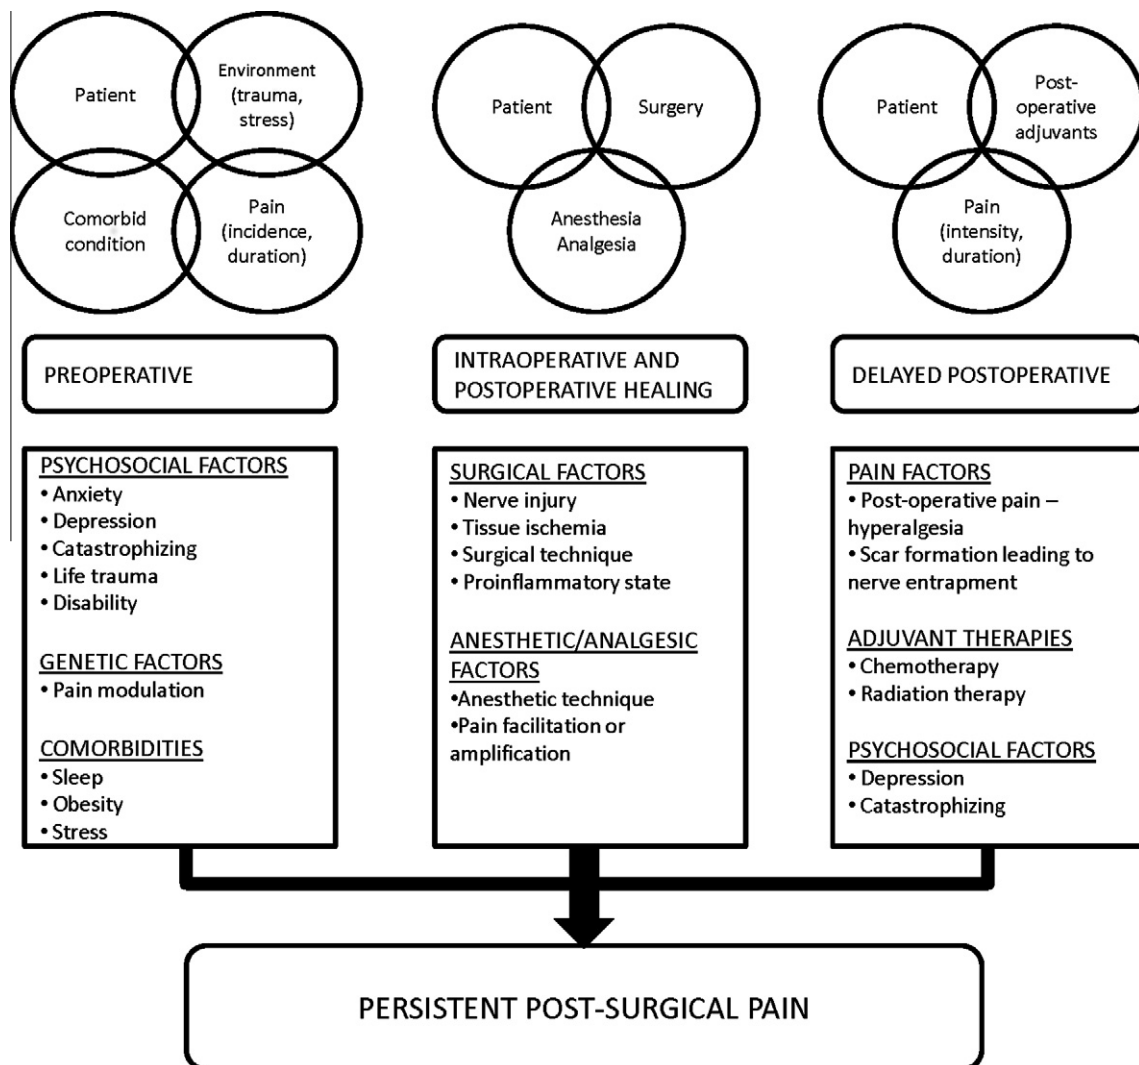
Patient

Environment (trauma, stress)

Comorbid condition

Pain (incidence, duration)

Patient

Surgery

Anesthesia Analgesia

Patient

Post-operative adjuvants

Pain (intensity, duration)

PREOPERATIVE

INTRAOPERATIVE AND POSTOPERATIVE HEALING

DELAYED POSTOPERATIVE

PSYCHOSOCIAL FACTORS
• Anxiety
• Depression
• Catastrophizing
• Life trauma
• Disability

GENETIC FACTORS
• Pain modulation

COMORBIDITIES
• Sleep
• Obesity
• Stress

SURGICAL FACTORS
• Nerve injury
• Tissue ischemia
• Surgical technique
• Proinflammatory state

ANESTHETIC/ANALGESIC FACTORS
•Anesthetic technique
•Pain facilitation or amplification

PAIN FACTORS
• Post-operative pain – hyperalgesia
• Scar formation leading to nerve entrapment

ADJUVANT THERAPIES
• Chemotherapy
• Radiation therapy

PSYCHOSOCIAL FACTORS
• Depression
• Catastrophizing

PERSISTENT POST-SURGICAL PAIN